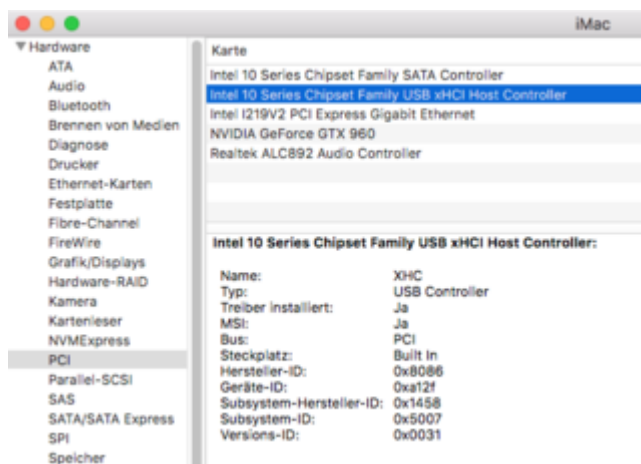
iMac

▼ Hardware
ATA
Audio
Bluetooth
Brennen von Medien
Diagnose
Drucker
Ethernet-Karten
Festplatte
Fibre-Channel
FireWire
Grafik/Displays
Hardware-RAID
Kamera
Kartenleser
NVMExpress
PCI
Parallel-SCSI
SAS
SATA/SATA Express
SPI
Speicher

Karte
Intel 10 Series Chipset Family SATA Controller
Intel 10 Series Chipset Family USB xHCI Host Controller
Intel I219V2 PCI Express Gigabit Ethernet
NVIDIA GeForce GTX 960
Realtek ALC892 Audio Controller

Intel 10 Series Chipset Family USB xHCI Host Controller:

| | |
|---|---|
| Name: | XHC |
| Typ: | USB Controller |
| Treiber installiert: | Ja |
| MSI: | Ja |
| Bus: | PCI |
| Steckplatz: | Built In |
| Hersteller-ID: | 0x8086 |
| Geräte-ID: | 0xa12f |
| Subsystem-Hersteller-ID: | 0x1458 |
| Subsystem-ID: | 0x5007 |
| Versions-ID: | 0x0031 |